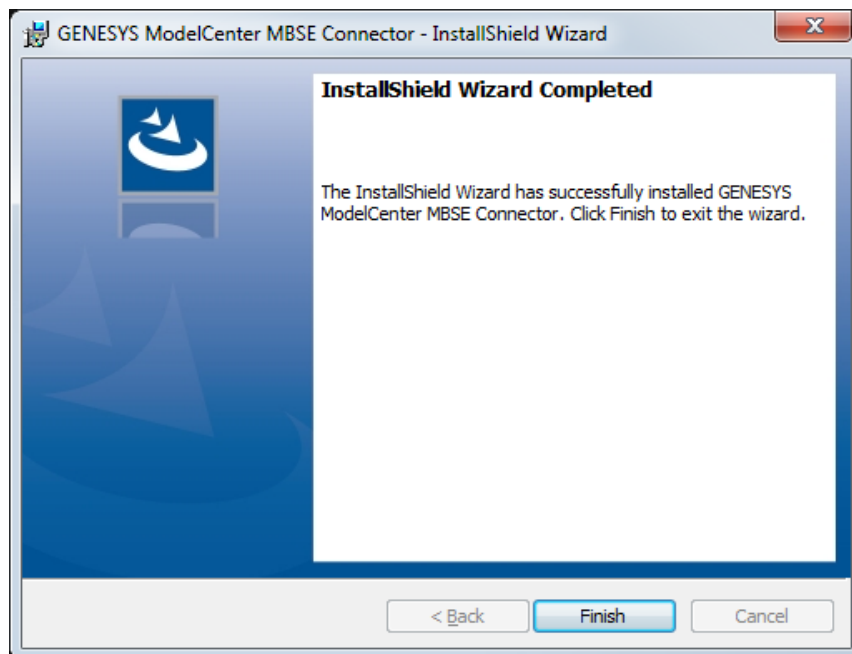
GENESYS ModelCenter MBSE Connector - InstallShield Wizard

InstallShield Wizard Completed

The InstallShield Wizard has successfully installed GENESYS ModelCenter MBSE Connector. Click Finish to exit the wizard.

< Back
Finish
Cancel